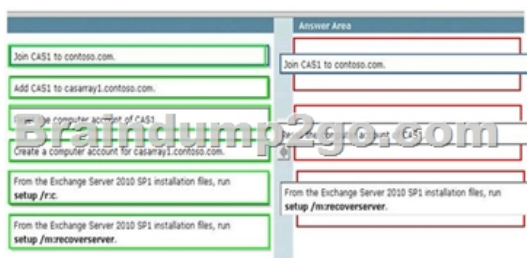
Answer Area

Join CAS1 to contoso.com.

Add CAS1 to casarray1.contoso.com.

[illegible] the computer account of CAS1.

Create a computer account for casarray1.contoso.com.

From the Exchange Server 2010 SP1 installation files, run **setup /r:c**.

From the Exchange Server 2010 SP1 installation files, run **setup /m:recoverserver**.

Join CAS1 to contoso.com.

Re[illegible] computer account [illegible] CAS1.

From the Exchange Server 2010 SP1 installation files, run **setup /m:recoverserver**.

Braindump2go.com